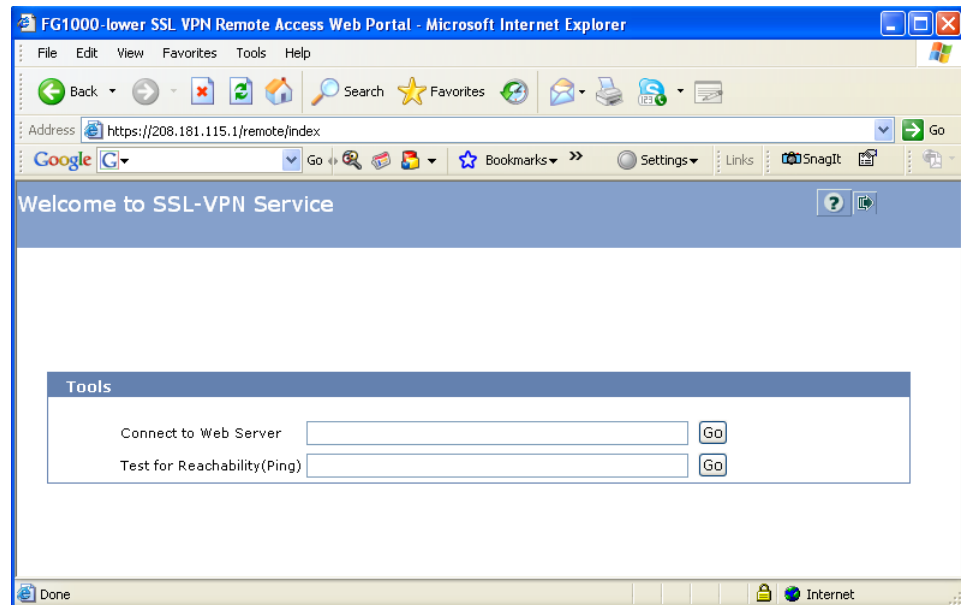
FG1000-lower SSL VPN Remote Access Web Portal - Microsoft Internet Explorer

File Edit View Favorites Tools Help

Back Search Favorites

Address https://208.181.115.1/remote/index Go

Google Go Bookmarks Settings Links SnagIt

Welcome to SSL-VPN Service

Tools

Connect to Web Server Go

Test for Reachability(Ping) Go

Done Internet